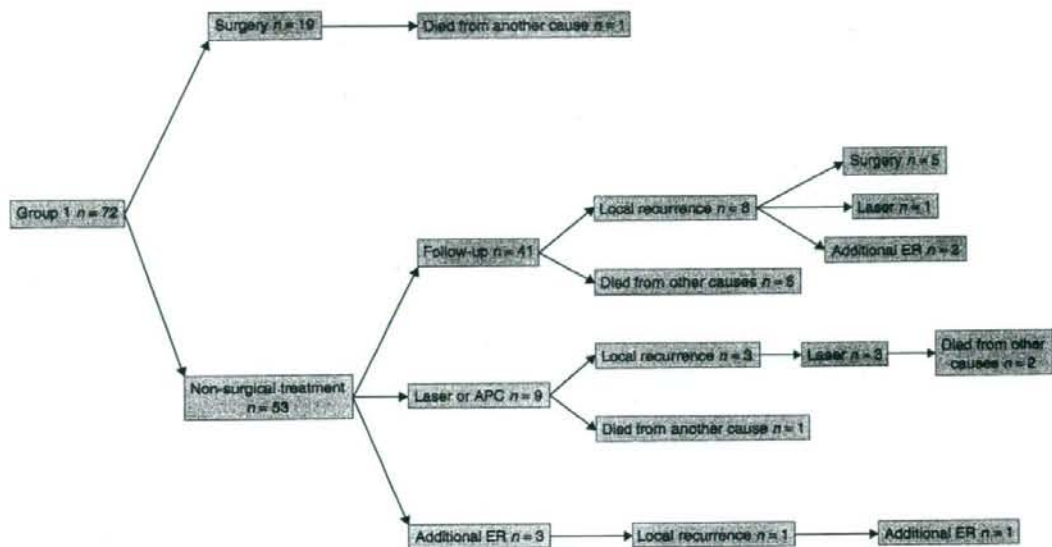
Surgery $n = 19$

Died from another cause $n = 1$

Group 1 $n = 72$

Surgery $n = 5$

Local recurrence $n = 8$

Laser $n = 1$

Follow-up $n = 41$

Additional ER $n = 2$

Died from other causes $n = 6$

Local recurrence $n = 3$

Laser $n = 3$

Died from other causes $n = 2$

Non-surgical treatment $n = 53$

Laser or APC $n = 9$

Died from another cause $n = 1$

Additional ER $n = 3$

Local recurrence $n = 1$

Additional ER $n = 1$